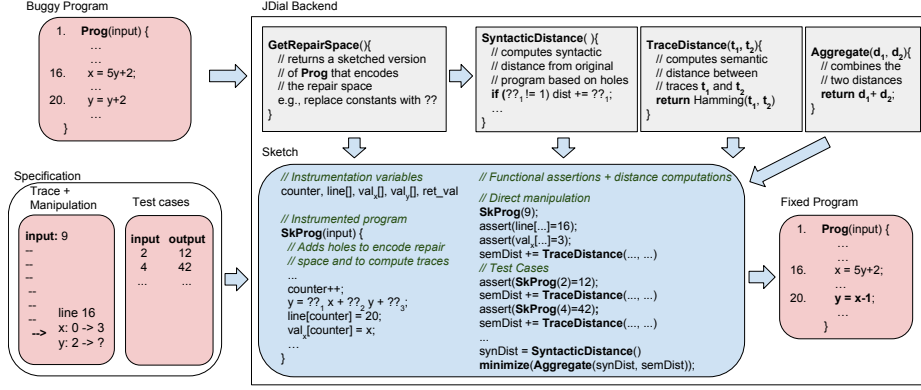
Buggy Program

1. **Prog**(input) {
...
...
16. x = 5y+2;
...
20. y = y+2
...
}

Specification

Trace + Manipulation

**input:** 9
--
--
--
--
--
-- line 16
--> x: 0 -> 3
y: 2 -> ?

Test cases

| **input** | **output** |
|---|---|
| 2 | 12 |
| 4 | 42 |
| ... | ... |

JDial Backend

**GetRepairSpace**(){
// returns a sketched version
// of **Prog** that encodes
// the repair space
e.g., replace constants with ??
}

**SyntacticDistance**( ){
// computes syntactic
// distance from original
// program based on holes
**if** (??$_1$ != 1) dist += ??$_1$;
...
}

**TraceDistance**(**t$_1$**, **t$_2$**){
// computes semantic
// distance between
// traces **t$_1$** and **t$_2$**
**return** Hamming(**t$_1$**, **t$_2$**)
}

**Aggregate**(**d$_1$**, **d$_2$**){
// combines the
// two distances
**return d$_1$+ d$_2$**;
}

Sketch

// Instrumentation variables
counter, line[], val$_x$[], val$_y$[], ret_val

// Instrumented program
**SkProg**(input) {
// Adds holes to encode repair
// space and to compute traces
...
counter++;
y = ??$_1$ x + ??$_2$ y + ??$_3$;
line[counter] = 20;
val$_x$[counter] = x;
...
}

// Functional assertions + distance computations

// Direct manipulation
**SkProg**(9);
assert(line[...]=16);
assert(val$_x$[...]=3);
semDist += **TraceDistance**(..., ...)
// Test Cases
assert(**SkProg**(2)=12);
semDist += **TraceDistance**(..., ...)
assert(**SkProg**(4)=42);
semDist += **TraceDistance**(..., ...)
...
synDist = **SyntacticDistance**()
**minimize**(**Aggregate**(synDist, semDist));

Fixed Program

1. **Prog**(input) {
...
...
16. x = 5y+2;
...
20. **y = x-1**;
...
}